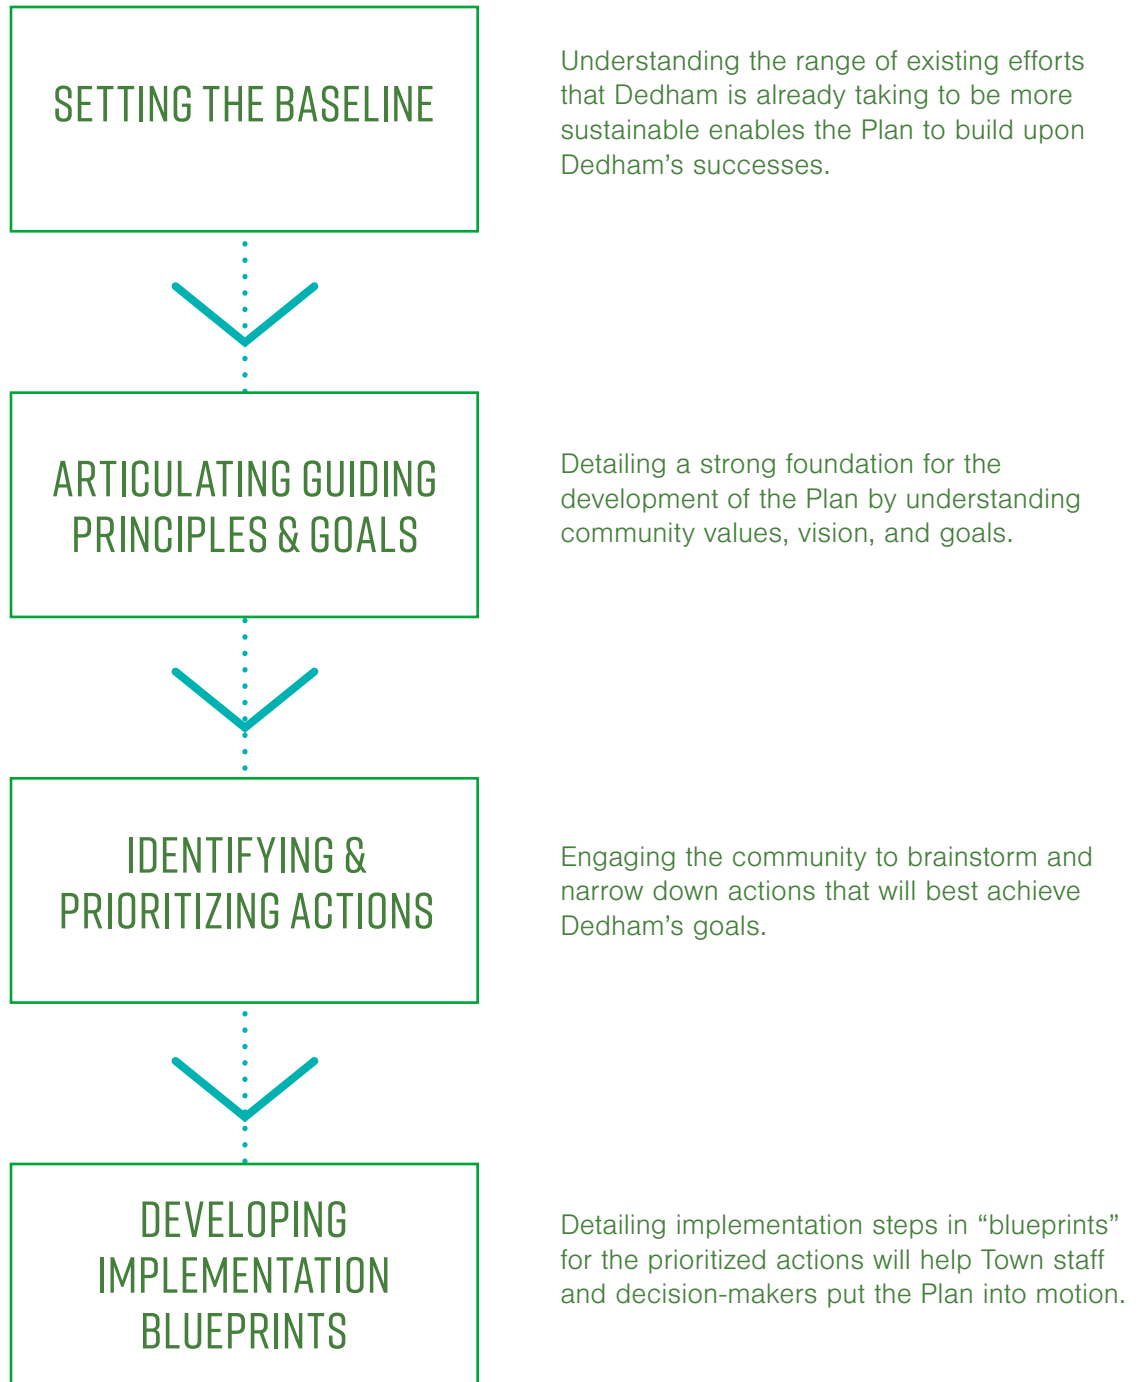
SETTING THE BASELINE

Understanding the range of existing efforts that Dedham is already taking to be more sustainable enables the Plan to build upon Dedham's successes.

ARTICULATING GUIDING PRINCIPLES & GOALS

Detailing a strong foundation for the development of the Plan by understanding community values, vision, and goals.

IDENTIFYING & PRIORITIZING ACTIONS

Engaging the community to brainstorm and narrow down actions that will best achieve Dedham's goals.

DEVELOPING IMPLEMENTATION BLUEPRINTS

Detailing implementation steps in "blueprints" for the prioritized actions will help Town staff and decision-makers put the Plan into motion.